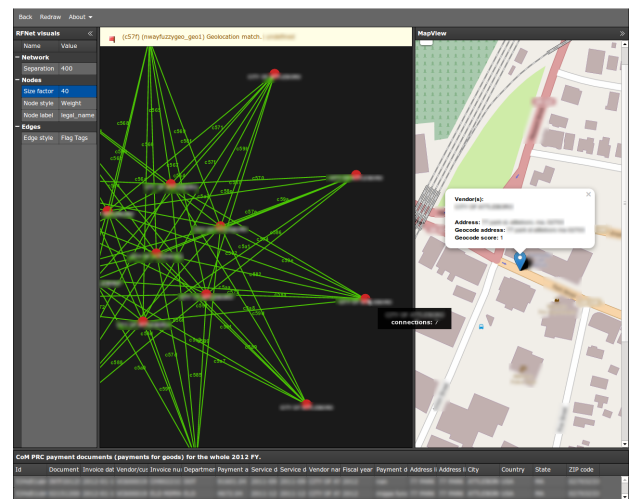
Back Redraw About ▾

RFNet visuals «

| Name | Value |
|---|---|
| − Network | |
| Separation | 400 |
| − Nodes | |
| Size factor | 40 |
| Node style | Weight |
| Node label | legal_name |
| − Edges | |
| Edge style | Flag Tags |

(c57f) (nwayfuzzygeo_geo1) Geolocation match. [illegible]

c571 c56f c57d c53f c56 c57b c56b c57f c57 c56e c57e c57f c56 c56d c57a c56 c56f c57 c56e c56f c57b c56f c56f c56 c57f c56e

connections: 7

MapView »

Vendor(s):
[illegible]

Address: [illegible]
Geocode address: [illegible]
Geocode score: 1

CoM PRC payment documents (payments for goods) for the whole 2012 FY.

| Id | Document | Invoice dat | Vendor/cur | Invoice nu | Departmen | Payment a | Service d | Service d | Vendor nar | Fiscal year | Payment d | Address li | Address li | City | Country | State | ZIP code |
|---|---|---|---|---|---|---|---|---|---|---|---|---|---|---|---|---|---|
| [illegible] | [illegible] | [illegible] | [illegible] | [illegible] | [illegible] | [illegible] | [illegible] | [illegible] | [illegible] | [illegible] | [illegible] | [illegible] | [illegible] | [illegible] | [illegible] | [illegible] | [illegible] |